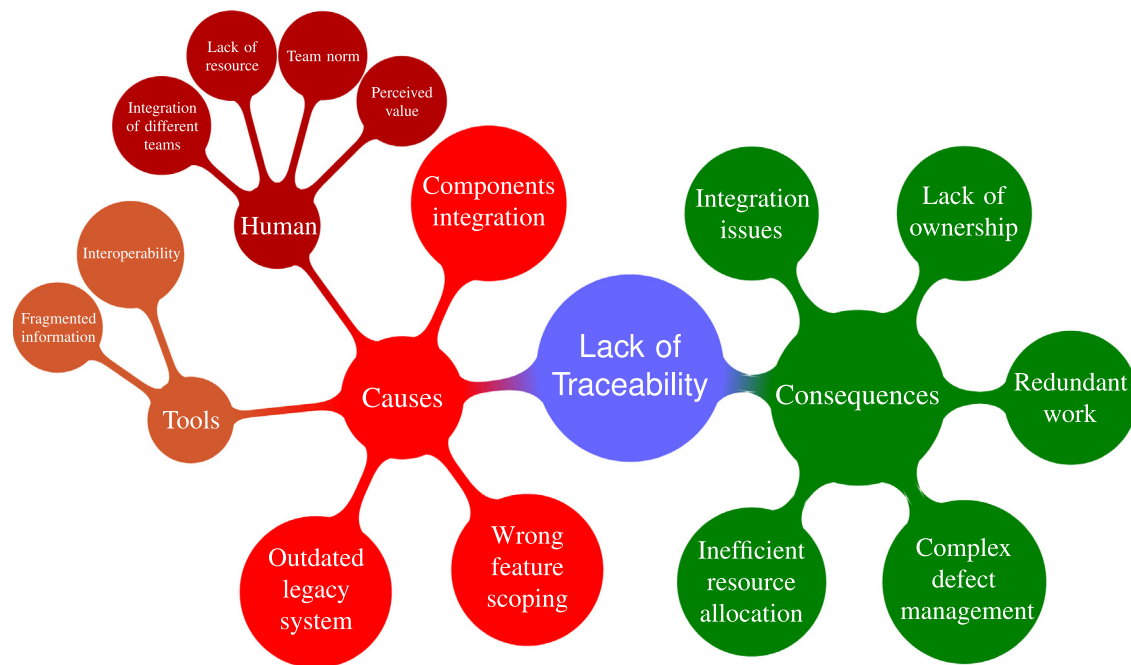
Lack of Traceability

Causes

Human

Integration of different teams

Lack of resource

Team norm

Perceived value

Components integration

Tools

Interoperability

Fragmented information

Outdated legacy system

Wrong feature scoping

Consequences

Integration issues

Lack of ownership

Redundant work

Complex defect management

Inefficient resource allocation